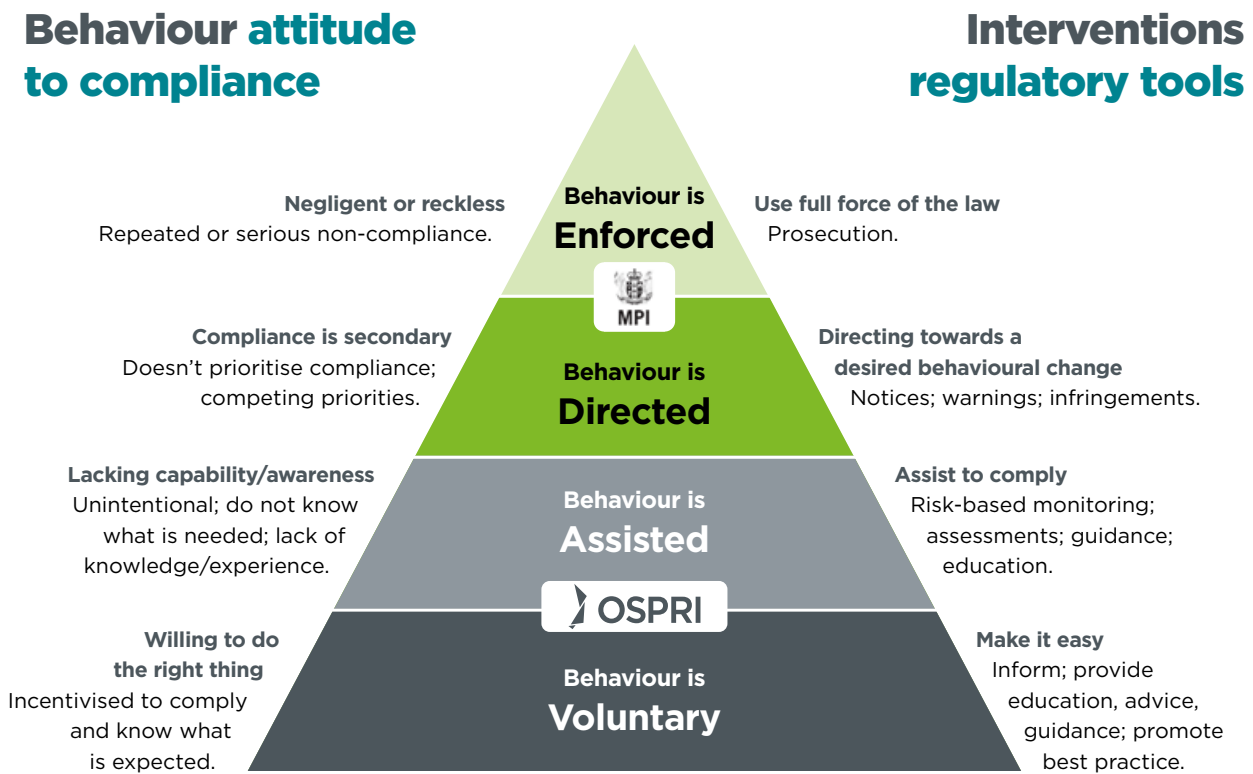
Behaviour attitude to compliance

Interventions regulatory tools

Negligent or reckless
Repeated or serious non-compliance.

Behaviour is
Enforced

Use full force of the law
Prosecution.

MPI

Compliance is secondary
Doesn't prioritise compliance; competing priorities.

Behaviour is
Directed

Directing towards a desired behavioural change
Notices; warnings; infringements.

Lacking capability/awareness
Unintentional; do not know what is needed; lack of knowledge/experience.

Behaviour is
Assisted

Assist to comply
Risk-based monitoring; assessments; guidance; education.

OSPRI

Willing to do the right thing
Incentivised to comply and know what is expected.

Behaviour is
Voluntary

Make it easy
Inform; provide education, advice, guidance; promote best practice.